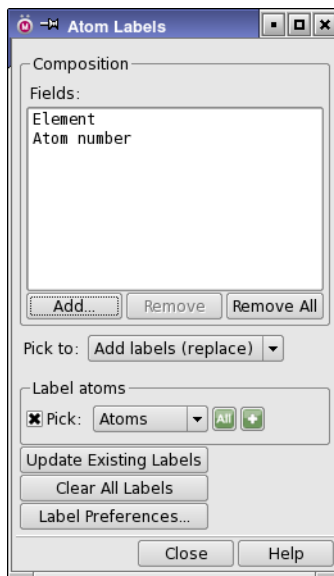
Atom Labels

Composition

Fields:

Element
Atom number

Add...
Remove
Remove All

Pick to: Add labels (replace)

Label atoms

Pick: Atoms
All

Update Existing Labels
Clear All Labels
Label Preferences...

Close
Help